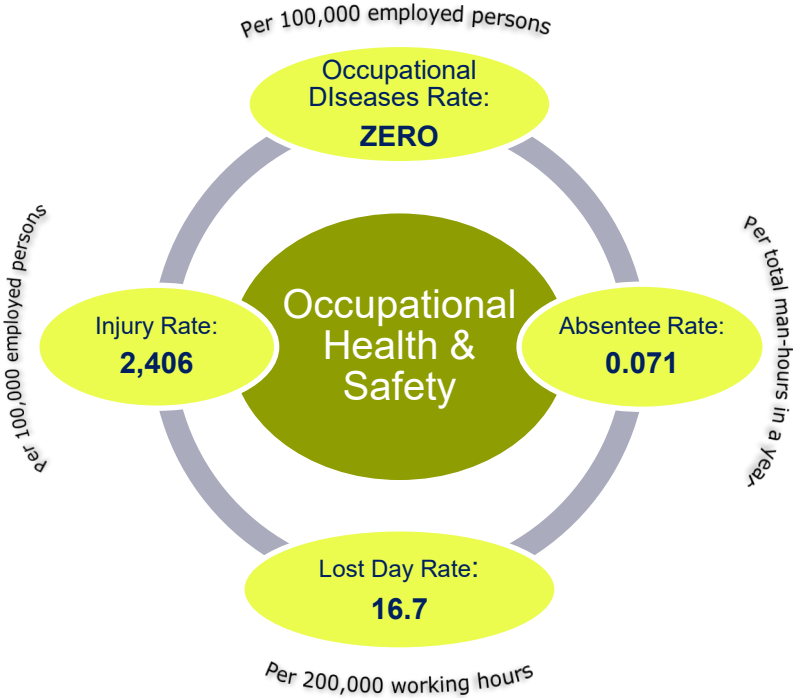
Per 100,000 employed persons

Occupational DIseases Rate:
ZERO

Per 100,000 employed persons

Injury Rate:
2,406

Occupational Health & Safety

Absentee Rate:
0.071

Per total man-hours in a year

Lost Day Rate:
16.7

Per 200,000 working hours